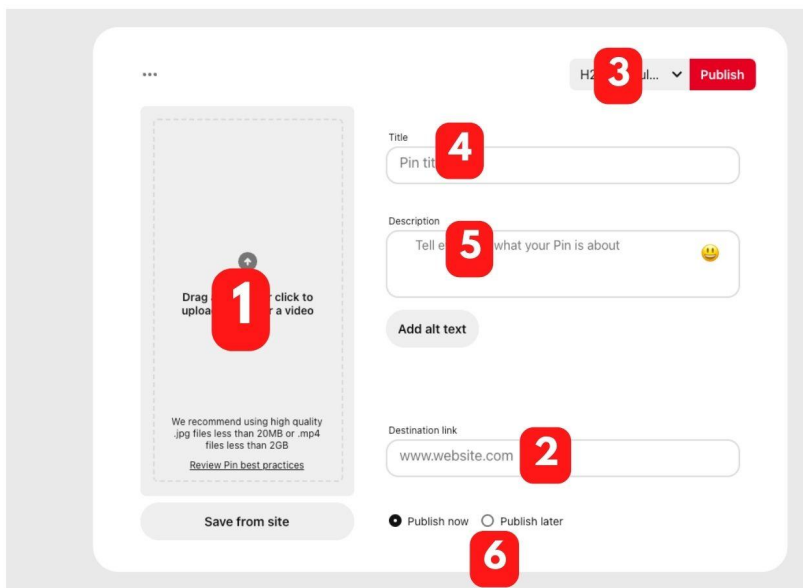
...

H2 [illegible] ul...
3
Publish

Drag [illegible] click to upload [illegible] a video
1

We recommend using high quality .jpg files less than 20MB or .mp4 files less than 2GB

Review Pin best practices

Save from site

Title
Pin tit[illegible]
4

Description
Tell e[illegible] what your Pin is about
5

Add alt text

Destination link
www.website.com
2

Publish now
Publish later
6